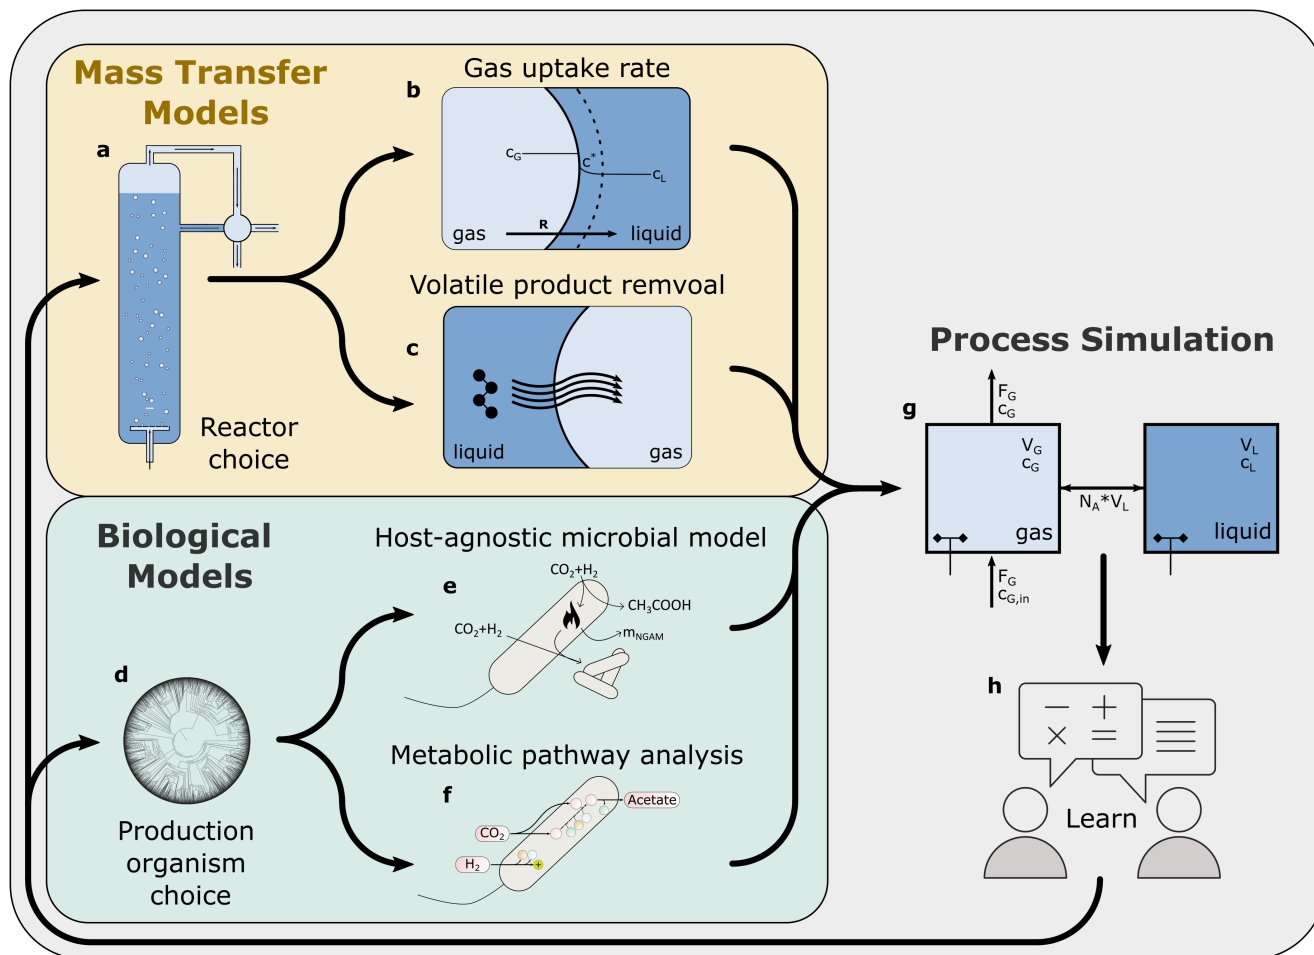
Mass Transfer Models

a

Reactor choice

Gas uptake rate

b

$c_G$

$c^*$

$c_L$

gas

R

liquid

Volatile product remvoal

c

liquid

gas

Process Simulation

g

$F_G$
$c_G$

$V_G$
$c_G$

gas

$V_L$
$c_L$

liquid

$N_A$*$V_L$

$F_G$
$c_{G,in}$

h

Learn

Biological Models

d

Production organism choice

Host-agnostic microbial model

e

$CO_2$+$H_2$

$CH_3COOH$

$CO_2$+$H_2$

$m_{NGAM}$

Metabolic pathway analysis

f

Acetate

$CO_2$

$H_2$